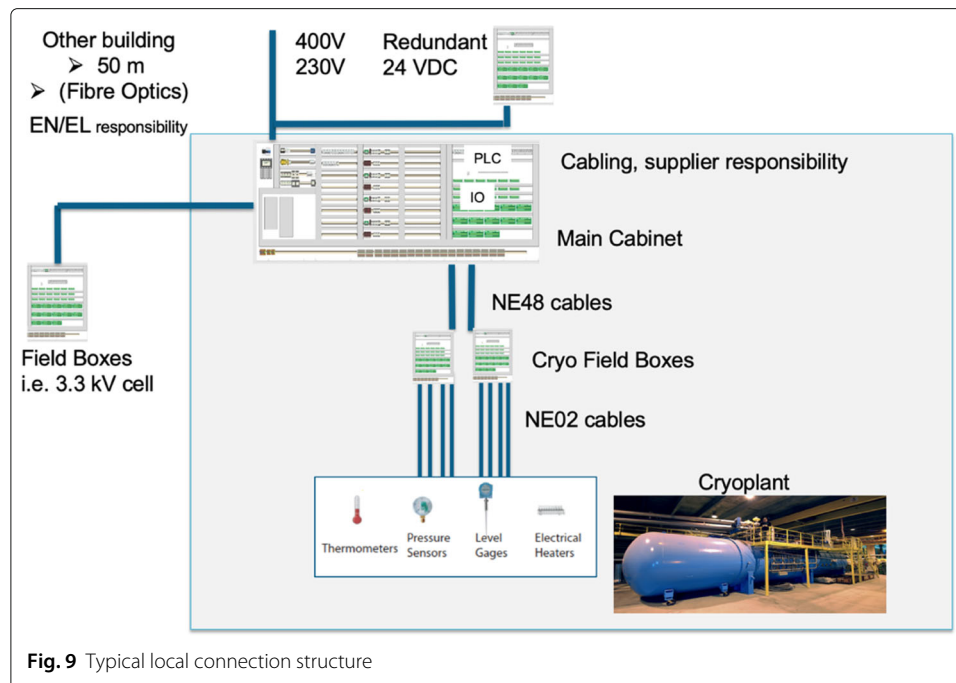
Other building
➢ 50 m
➢ (Fibre Optics)
EN/EL responsibility

400V
230V

Redundant
24 VDC

PLC

IO

Cabling, supplier responsibility

Main Cabinet

NE48 cables

Field Boxes
i.e. 3.3 kV cell

Cryo Field Boxes

NE02 cables

Thermometers

Pressure Sensors

Level Gages

Electrical Heaters

Cryoplant

**Fig. 9** Typical local connection structure